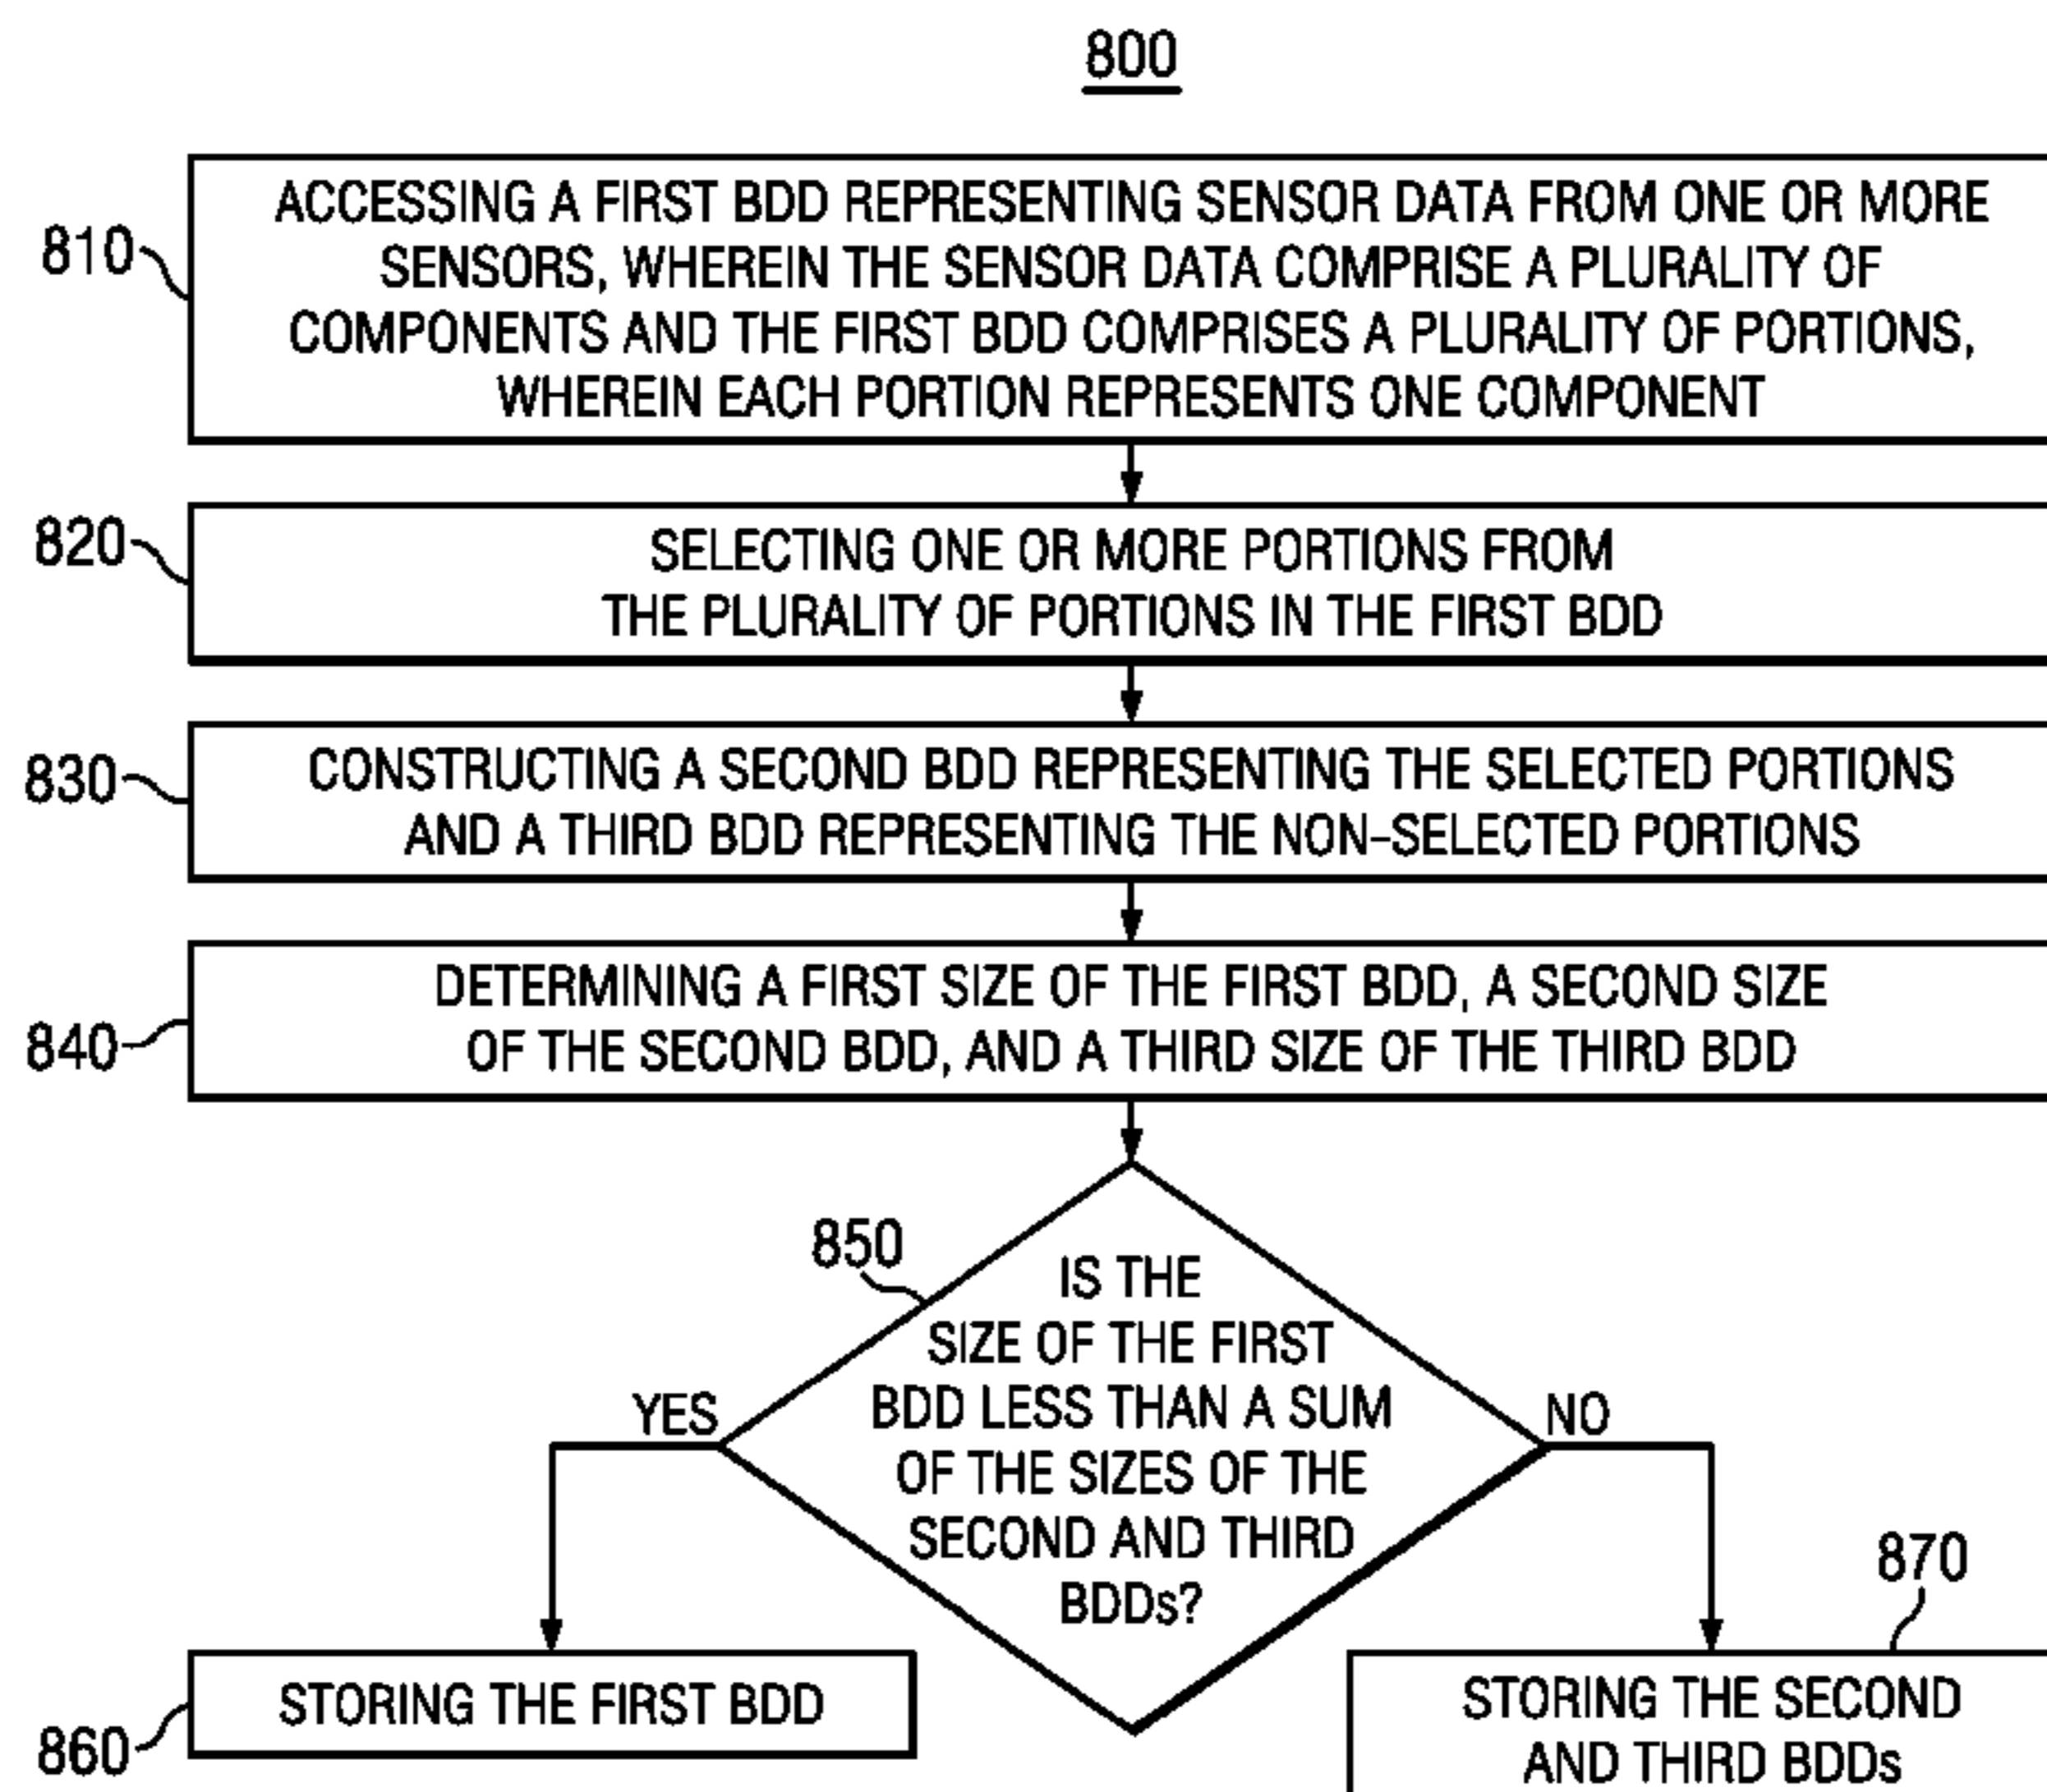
800

810

ACCESSING A FIRST BDD REPRESENTING SENSOR DATA FROM ONE OR MORE SENSORS, WHEREIN THE SENSOR DATA COMPRISE A PLURALITY OF COMPONENTS AND THE FIRST BDD COMPRISES A PLURALITY OF PORTIONS, WHEREIN EACH PORTION REPRESENTS ONE COMPONENT

820

SELECTING ONE OR MORE PORTIONS FROM THE PLURALITY OF PORTIONS IN THE FIRST BDD

830

CONSTRUCTING A SECOND BDD REPRESENTING THE SELECTED PORTIONS AND A THIRD BDD REPRESENTING THE NON-SELECTED PORTIONS

840

DETERMINING A FIRST SIZE OF THE FIRST BDD, A SECOND SIZE OF THE SECOND BDD, AND A THIRD SIZE OF THE THIRD BDD

850

IS THE SIZE OF THE FIRST BDD LESS THAN A SUM OF THE SIZES OF THE SECOND AND THIRD BDDs?

YES

NO

860

STORING THE FIRST BDD

870

STORING THE SECOND AND THIRD BDDs